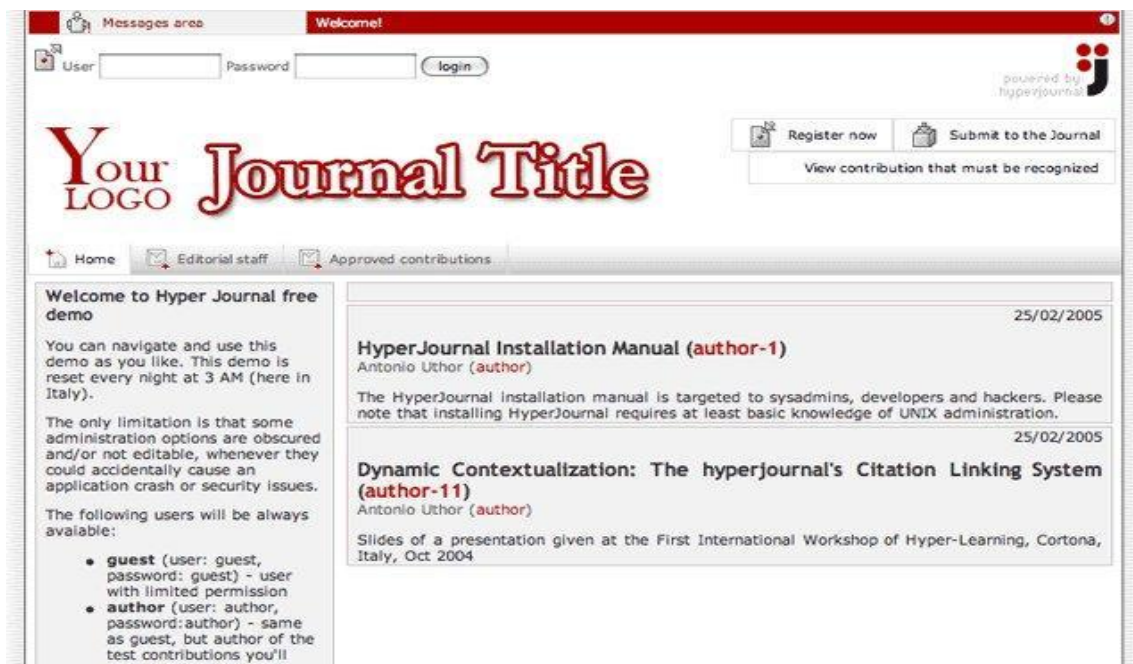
Messages area

Welcome!

User Password login

powered by hyperjournal

Register now

Submit to the Journal

View contribution that must be recognized

Your LOGO Journal Title

Home

Editorial staff

Approved contributions

Welcome to Hyper Journal free demo

You can navigate and use this demo as you like. This demo is reset every night at 3 AM (here in Italy).

The only limitation is that some administration options are obscured and/or not editable, whenever they could accidentally cause an application crash or security issues.

The following users will be always available:

- **guest** (user: guest, password: guest) - user with limited permission
- **author** (user: author, password:author) - same as guest, but author of the test contributions you'll

25/02/2005

HyperJournal Installation Manual (author-1)
Antonio Uthor (author)

The HyperJournal installation manual is targeted to sysadmins, developers and hackers. Please note that installing HyperJournal requires at least basic knowledge of UNIX administration.

25/02/2005

Dynamic Contextualization: The hyperjournal's Citation Linking System (author-11)
Antonio Uthor (author)

Slides of a presentation given at the First International Workshop of Hyper-Learning, Cortona, Italy, Oct 2004